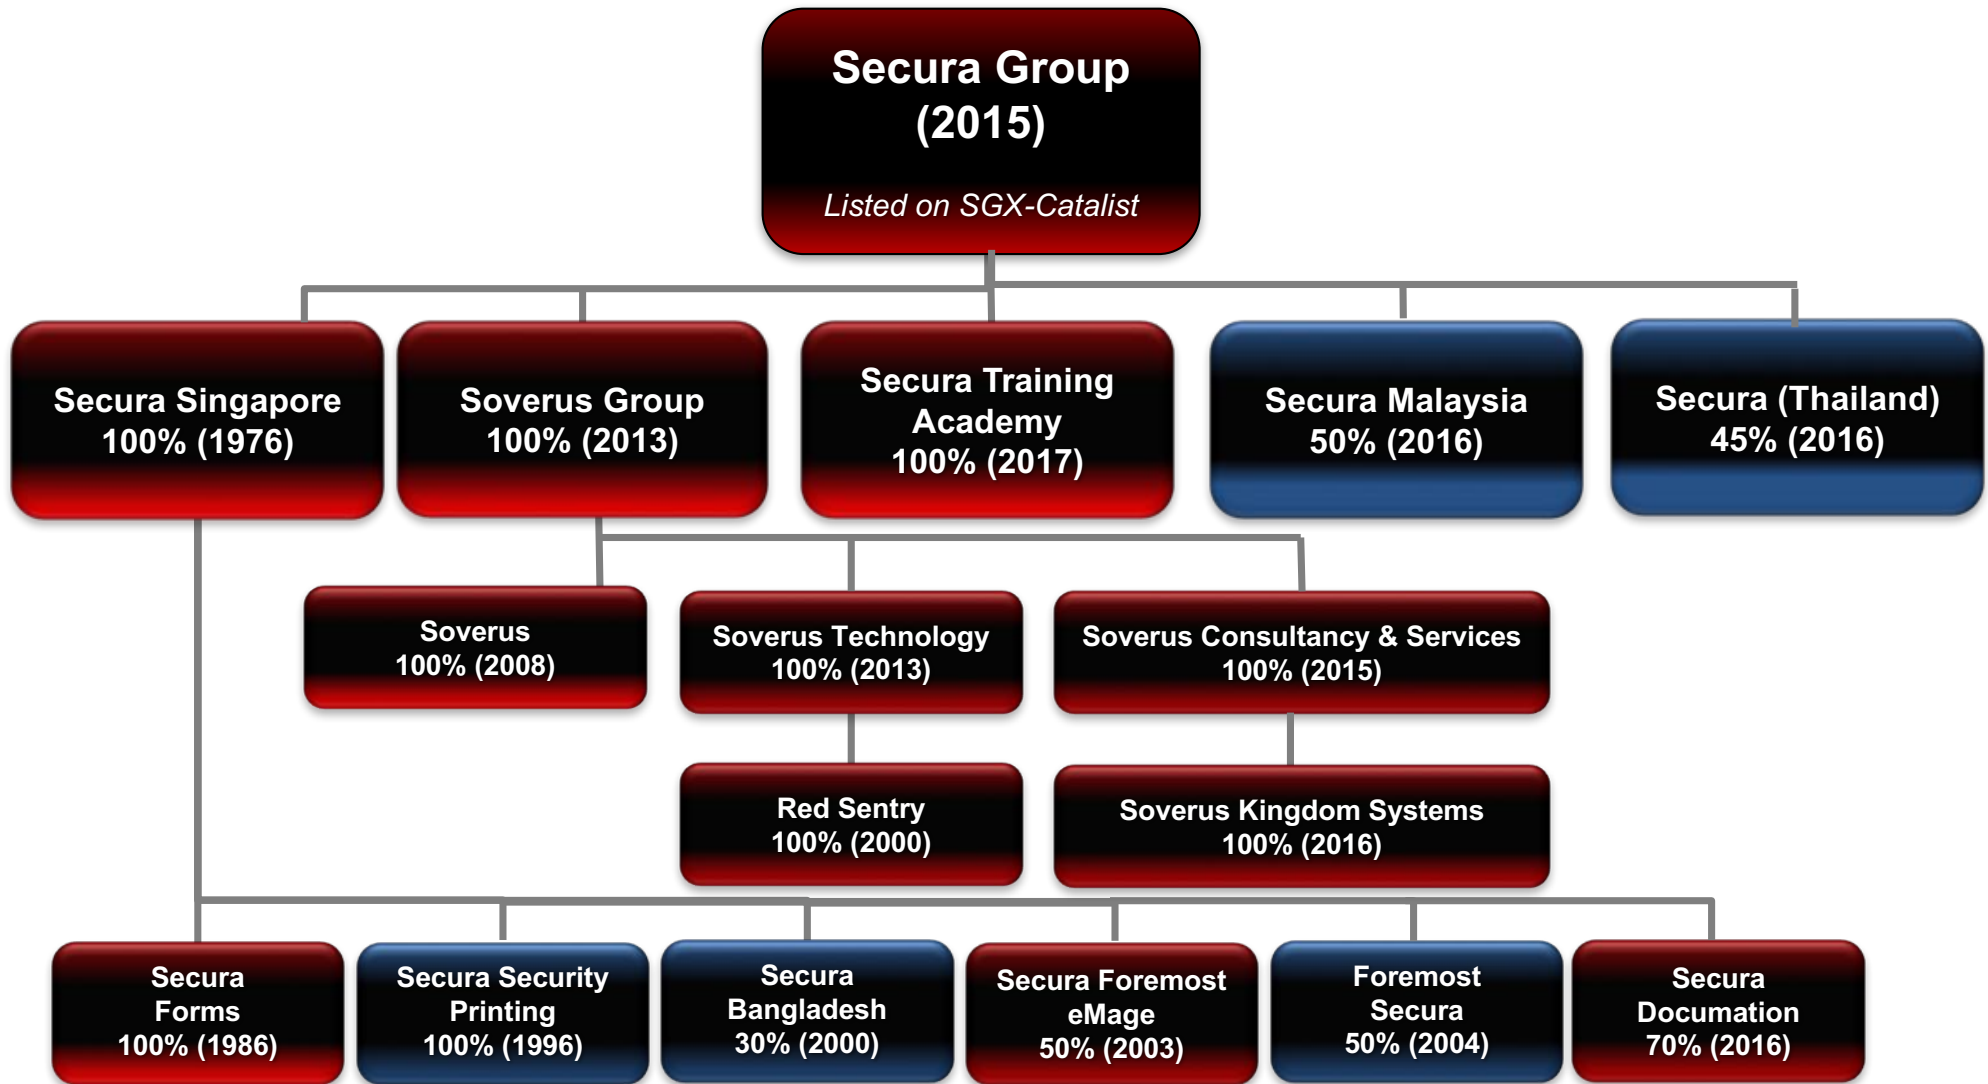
Secura Group (2015)

Listed on SGX-Catalist

Secura Singapore 100% (1976)

Soverus Group 100% (2013)

Secura Training Academy 100% (2017)

Secura Malaysia 50% (2016)

Secura (Thailand) 45% (2016)

Soverus 100% (2008)

Soverus Technology 100% (2013)

Soverus Consultancy & Services 100% (2015)

Red Sentry 100% (2000)

Soverus Kingdom Systems 100% (2016)

Secura Forms 100% (1986)

Secura Security Printing 100% (1996)

Secura Bangladesh 30% (2000)

Secura Foremost eMage 50% (2003)

Foremost Secura 50% (2004)

Secura Documation 70% (2016)